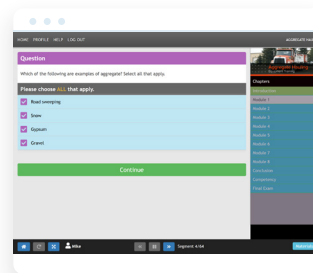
HOME PROFILE HELP LOG OUT

AGGREGATE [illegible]

Question

Which of the following are examples of aggregate? Select all that apply.

Please choose ALL that apply.

Road sweeping

Snow

Gypsum

Gravel

Continue

Chapters

Introduction

Module 1

Module 2

Module 3

Module 4

Module 5

Module 6

Module 7

Module 8

Conclusion

Competency

Final Exam

Mike

Segment 4/64